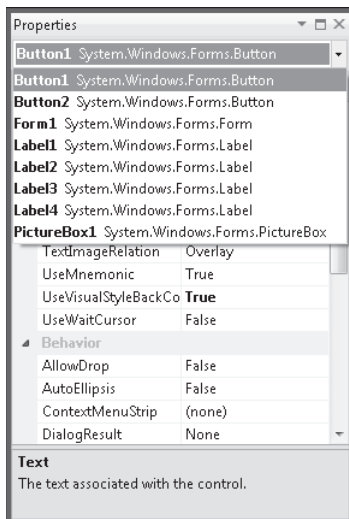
Properties

Button1 System.Windows.Forms.Button

Button1 System.Windows.Forms.Button
Button2 System.Windows.Forms.Button
Form1 System.Windows.Forms.Form
Label1 System.Windows.Forms.Label
Label2 System.Windows.Forms.Label
Label3 System.Windows.Forms.Label
Label4 System.Windows.Forms.Label
PictureBox1 System.Windows.Forms.PictureBox

| | |
|---|---|
| TextImageRelation | Overlay |
| UseMnemonic | True |
| UseVisualStyleBackCo | True |
| UseWaitCursor | False |
| Behavior | |
| AllowDrop | False |
| AutoEllipsis | False |
| ContextMenuStrip | (none) |
| DialogResult | None |

Text
The text associated with the control.